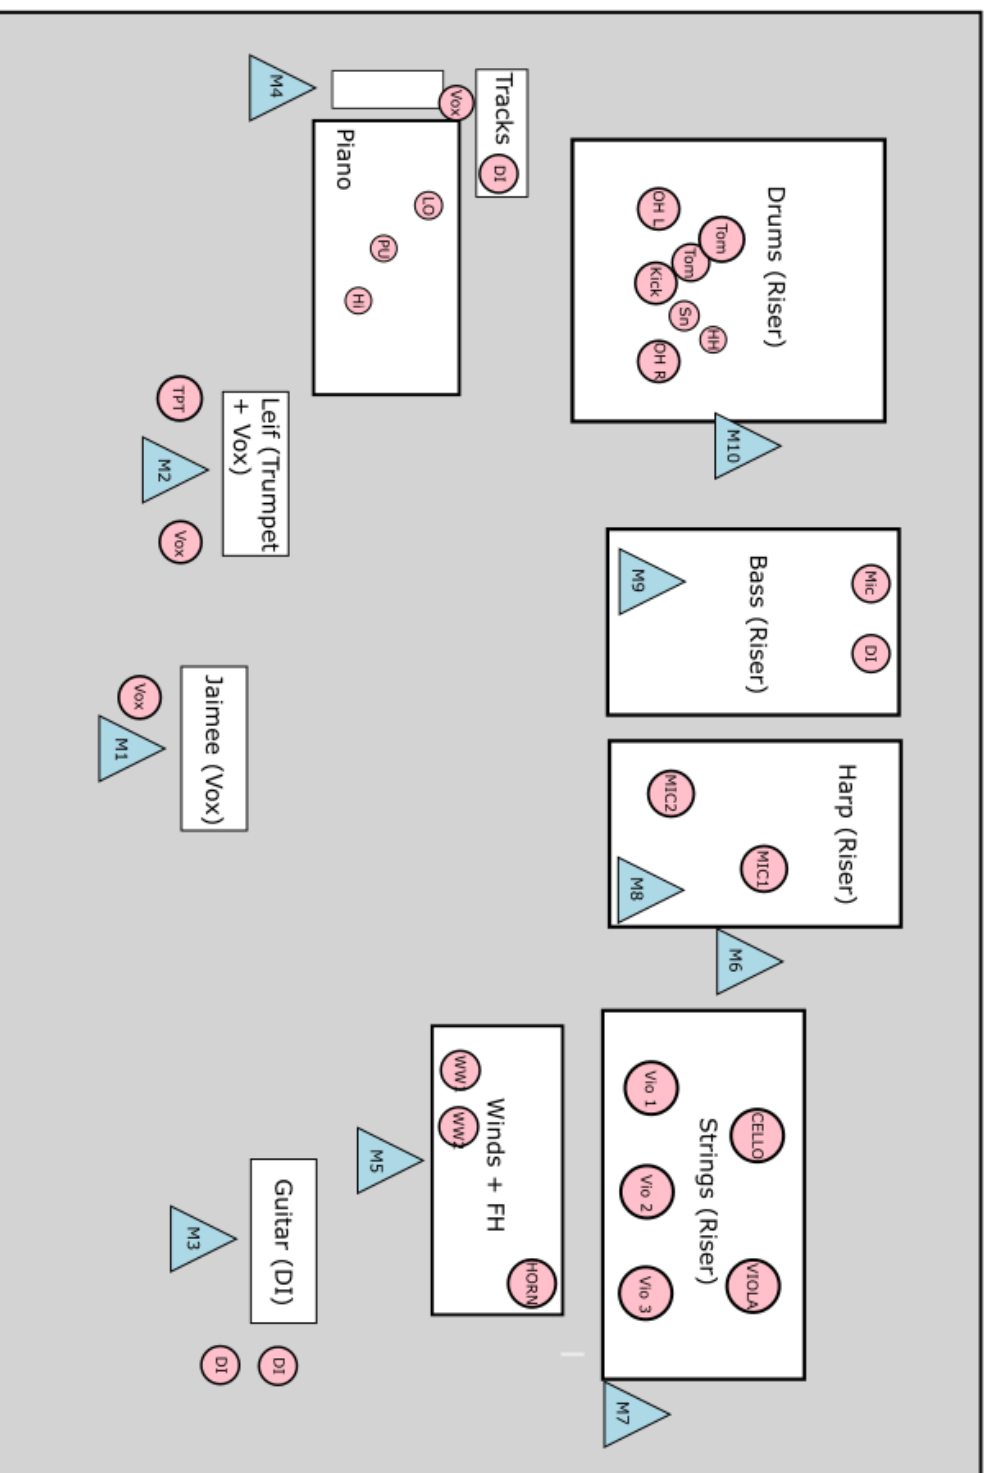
M4
Vox
Tracks
DI
Piano
LO
PU
Hi
Drums (Riser)
OH L
Tom
Tom
Kick
Sn
HH
OH R
M10
TPT
Leif (Trumpet + Vox)
M2
Vox
Bass (Riser)
M9
Mic
DI
Vox
M1
Jaimee (Vox)
Harp (Riser)
MIC2
MIC1
M8
M6
Winds + FH
WW
WW2
HORN
M5
Strings (Riser)
Vio 1
CELLO
Vio 2
Vio 3
VIOLA
Guitar (DI)
M3
DI
DI
M7